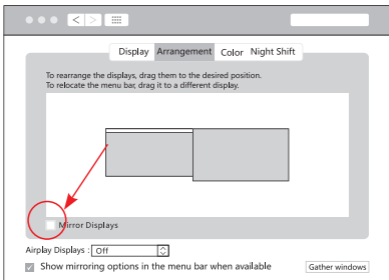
Display Arrangement Color Night Shift

To rearrange the displays, drag them to the desired position.
To relocate the menu bar, drag it to a different display.

Mirror Displays

Airplay Displays : Off

Show mirroring options in the menu bar when available

Gather windows